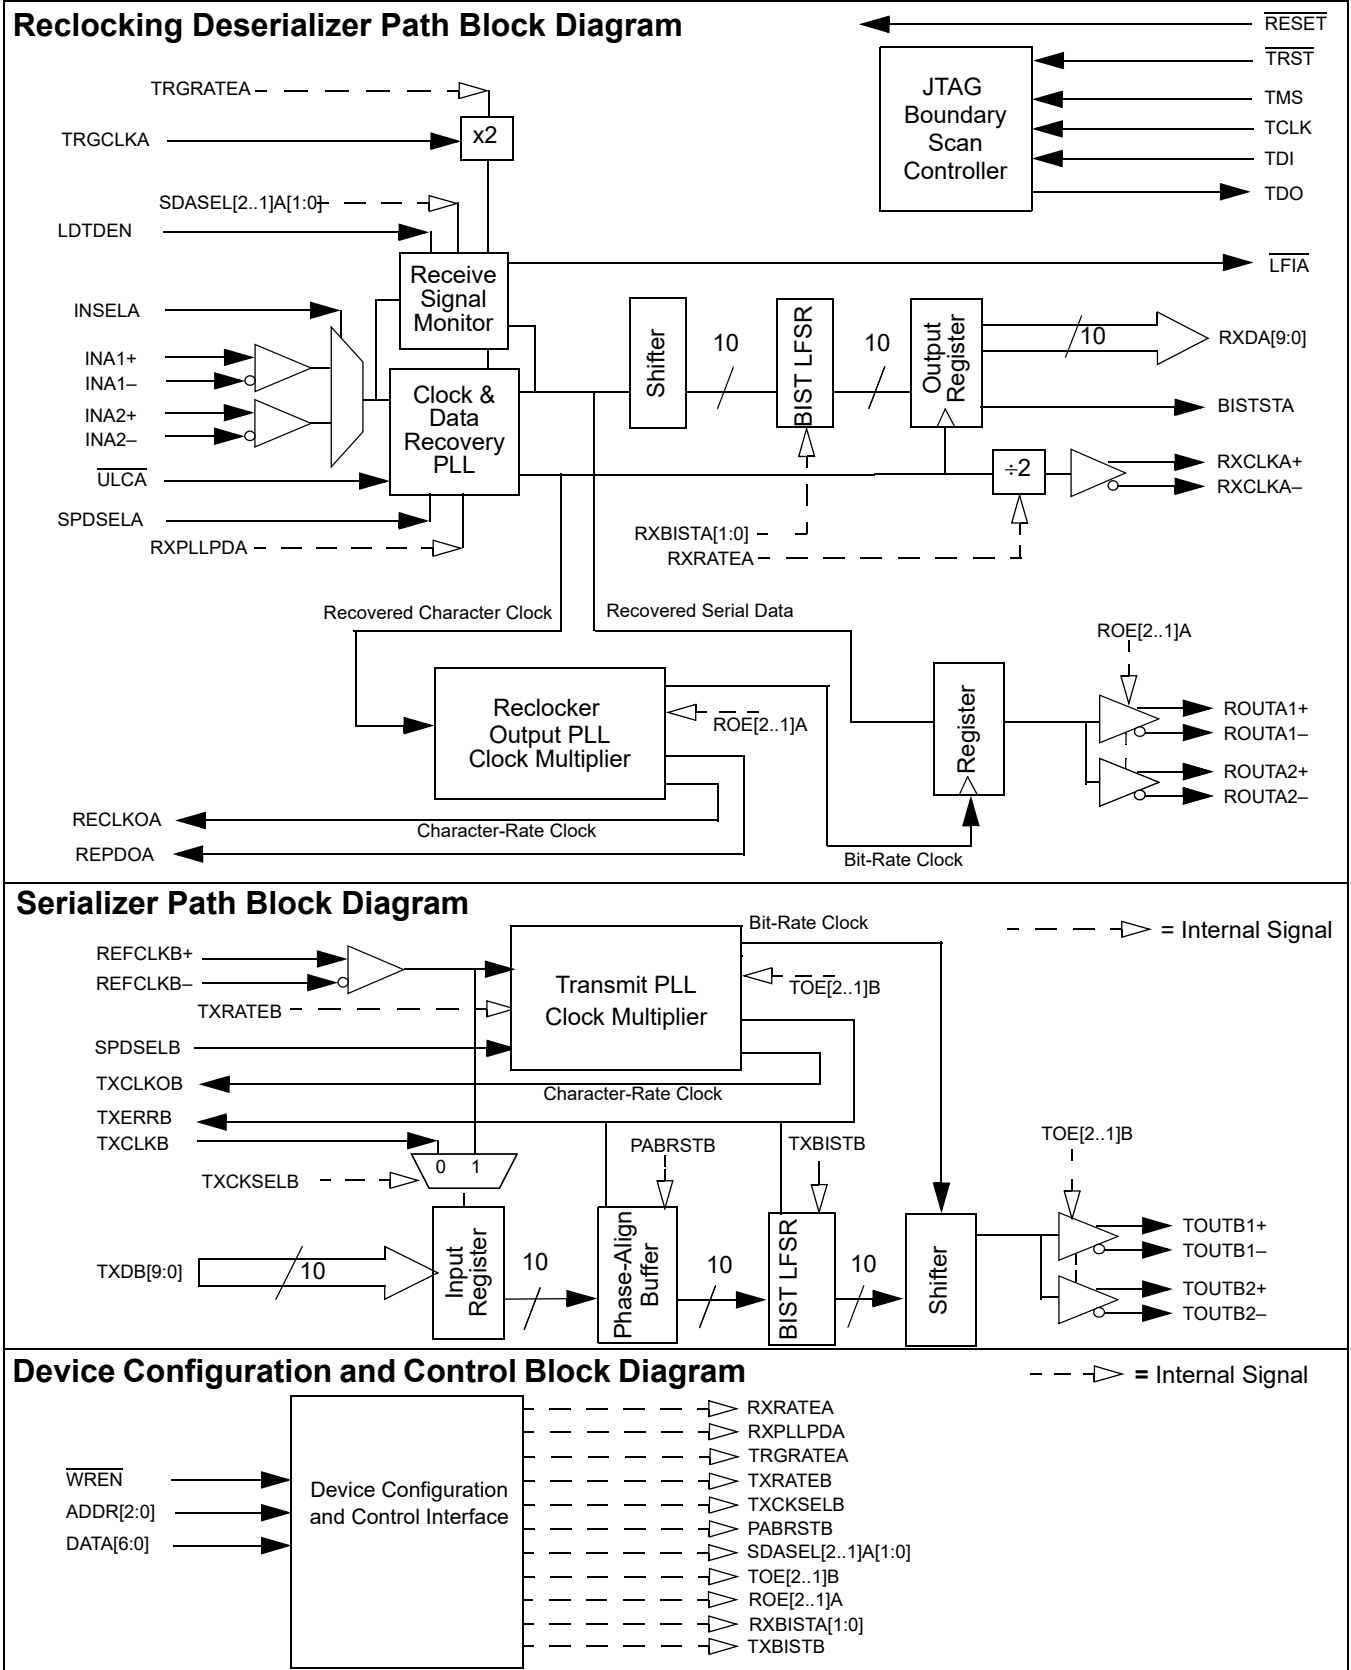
Reclocking Deserializer Path Block Diagram

$\overline{RESET}$
$\overline{TRST}$
TMS
TCLK
TDI
TDO

JTAG Boundary Scan Controller

TRGRATEA
TRGCLKA
x2
SDASEL[2..1]A[1:0]
LDTDEN
Receive Signal Monitor
$\overline{LFIA}$
INSELA
INA1+
INA1–
INA2+
INA2–
$\overline{ULCA}$
SPDSELA
RXPLLPDA
Clock & Data Recovery PLL
Shifter
10
BIST LFSR
10
Output Register
10
RXDA[9:0]
BISTSTA
÷2
RXCLKA+
RXCLKA–
RXBISTA[1:0]
RXRATEA
Recovered Character Clock
Recovered Serial Data
ROE[2..1]A
Reclocker Output PLL Clock Multiplier
ROE[2..1]A
Register
ROUTA1+
ROUTA1–
ROUTA2+
ROUTA2–
RECLKOA
Character-Rate Clock
REPDOA
Bit-Rate Clock

Serializer Path Block Diagram

Bit-Rate Clock
= Internal Signal
REFCLKB+
REFCLKB–
Transmit PLL Clock Multiplier
$\overline{TOE[2..1]B}$
TXRATEB
SPDSELB
TXCLKOB
Character-Rate Clock
TXERRB
TXCLKB
PABRSTB
TXBISTB
TOE[2..1]B
0 1
TXCKSELB
TXDB[9:0]
10
Input Register
10
Phase-Align Buffer
10
BIST LFSR
10
Shifter
TOUTB1+
TOUTB1–
TOUTB2+
TOUTB2–

Device Configuration and Control Block Diagram

= Internal Signal
$\overline{WREN}$
ADDR[2:0]
DATA[6:0]
Device Configuration and Control Interface
RXRATEA
RXPLLPDA
TRGRATEA
TXRATEB
TXCKSELB
PABRSTB
SDASEL[2..1]A[1:0]
TOE[2..1]B
ROE[2..1]A
RXBISTA[1:0]
TXBISTB